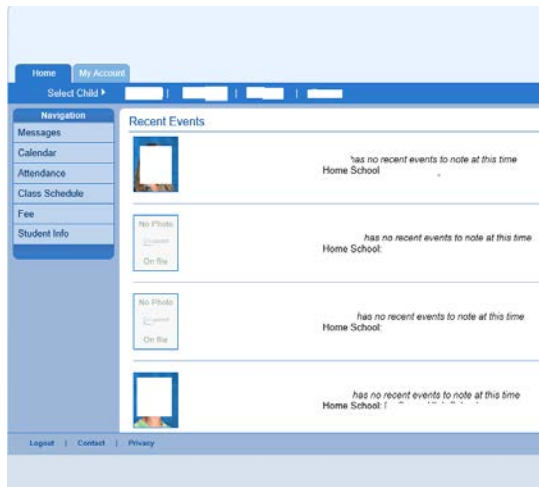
Home | My Account

Select Child ▸ | | |

Navigation
Messages
Calendar
Attendance
Class Schedule
Fee
Student Info

Recent Events

has no recent events to note at this time
Home School

No Photo
Student
On file

has no recent events to note at this time
Home School:

No Photo
Student
On file

has no recent events to note at this time
Home School:

has no recent events to note at this time
Home School: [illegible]

Logout | Contact | Privacy